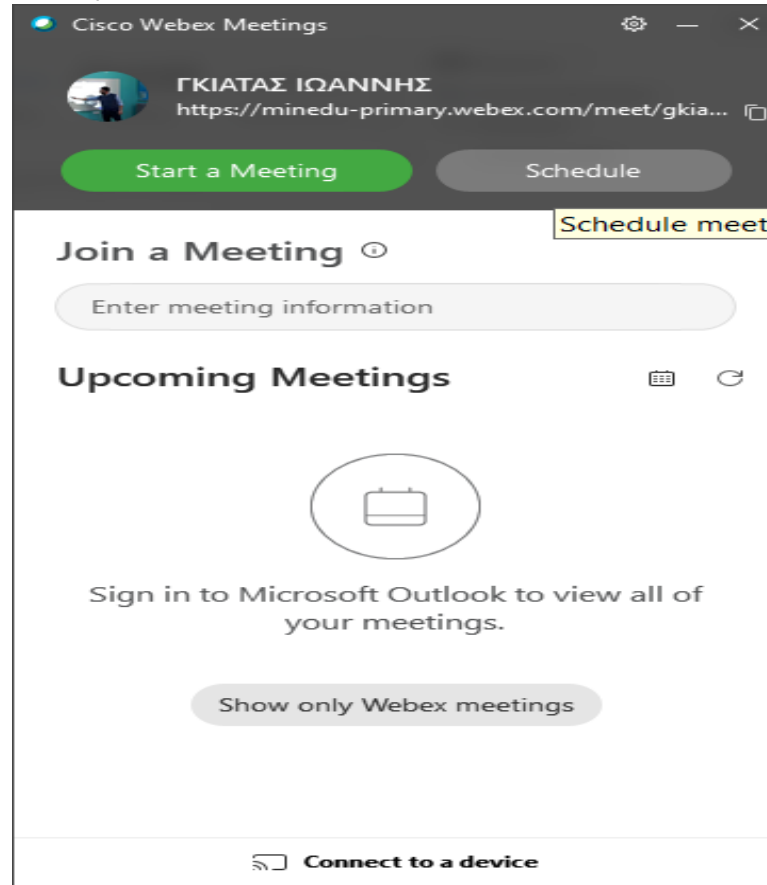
Cisco Webex Meetings

ΓΚΙΑΤΑΣ ΙΩΑΝΝΗΣ
https://minedu-primary.webex.com/meet/gkia...

Start a Meeting

Schedule

Schedule meet

Join a Meeting

Enter meeting information

Upcoming Meetings

Sign in to Microsoft Outlook to view all of your meetings.

Show only Webex meetings

Connect to a device